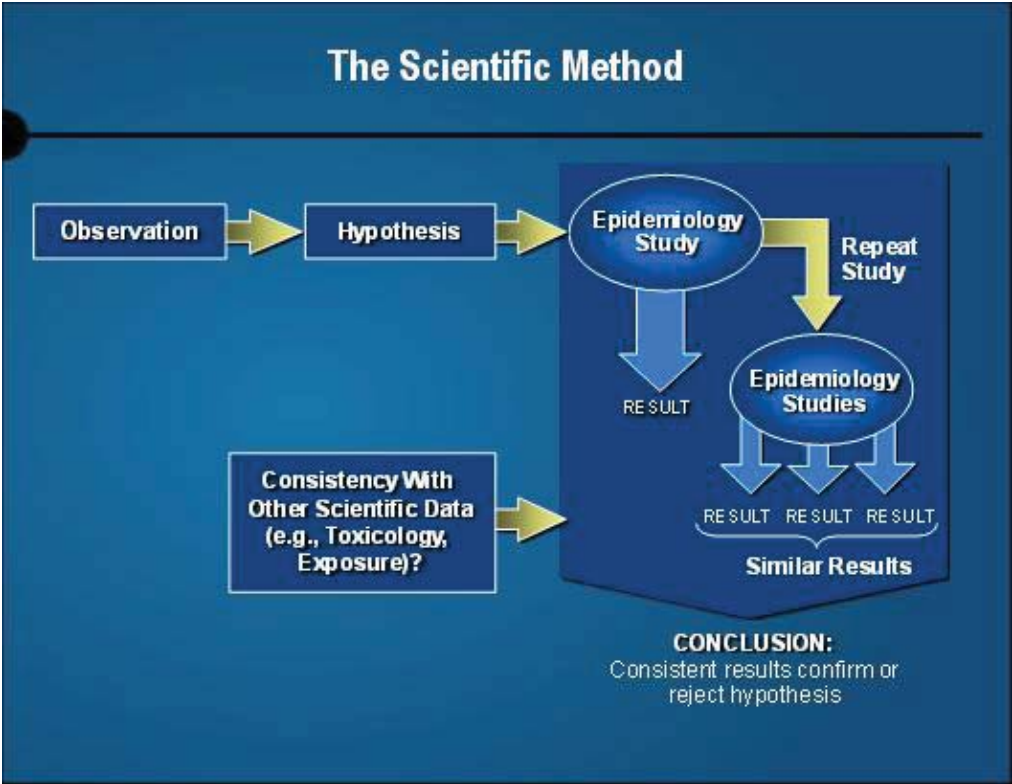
The Scientific Method

Observation

Hypothesis

Epidemiology Study

Repeat Study

RESULT

Epidemiology Studies

Consistency With Other Scientific Data (e.g., Toxicology, Exposure)?

RESULT RESULT RESULT

Similar Results

CONCLUSION:
Consistent results confirm or reject hypothesis